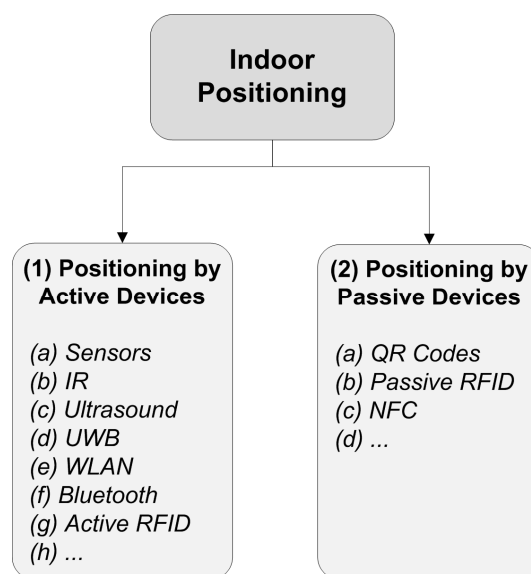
Indoor Positioning

(1) Positioning by Active Devices

(a) Sensors
(b) IR
(c) Ultrasound
(d) UWB
(e) WLAN
(f) Bluetooth
(g) Active RFID
(h) ...

(2) Positioning by Passive Devices

(a) QR Codes
(b) Passive RFID
(c) NFC
(d) ...